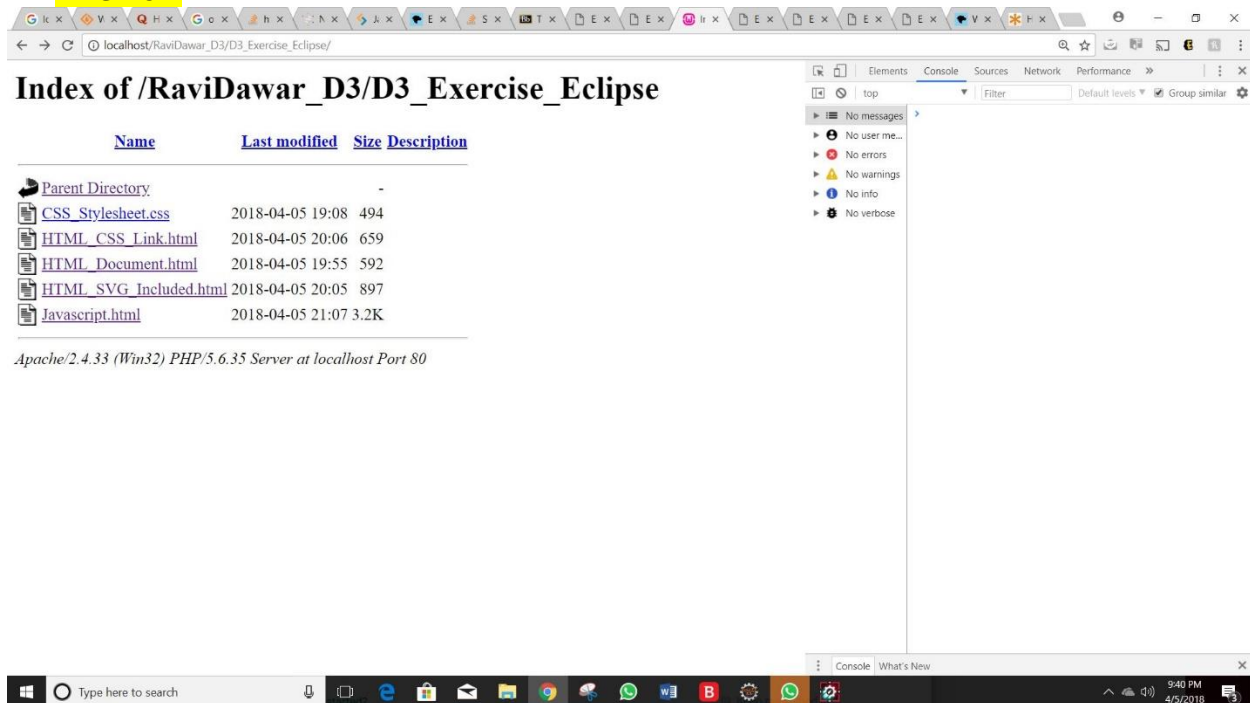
localhost/RaviDawar_D3/D3_Exercise_Eclipse/

# Index of /RaviDawar_D3/D3_Exercise_Eclipse

| Name | Last modified | Size | Description |
|---|---|---|---|
| Parent Directory | | - | |
| CSS_Stylesheet.css | 2018-04-05 19:08 | 494 | |
| HTML_CSS_Link.html | 2018-04-05 20:06 | 659 | |
| HTML_Document.html | 2018-04-05 19:55 | 592 | |
| HTML_SVG_Included.html | 2018-04-05 20:05 | 897 | |
| Javascript.html | 2018-04-05 21:07 | 3.2K | |

Apache/2.4.33 (Win32) PHP/5.6.35 Server at localhost Port 80

Elements Console Sources Network Performance »
top Filter Default levels ▼ Group similar
No messages
No user me...
No errors
No warnings
No info
No verbose

Console What's New

Type here to search
9:40 PM
4/5/2018